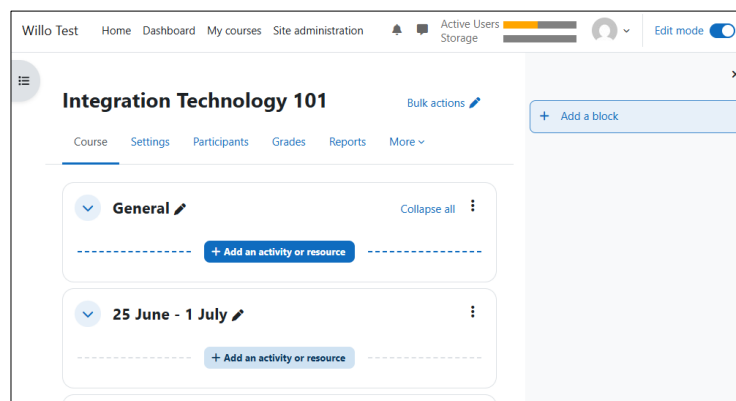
Willo Test Home Dashboard My courses Site administration

Active Users
Storage

Edit mode

Integration Technology 101

Bulk actions

Course Settings Participants Grades Reports More

+ Add a block

General

Collapse all

+ Add an activity or resource

25 June - 1 July

+ Add an activity or resource